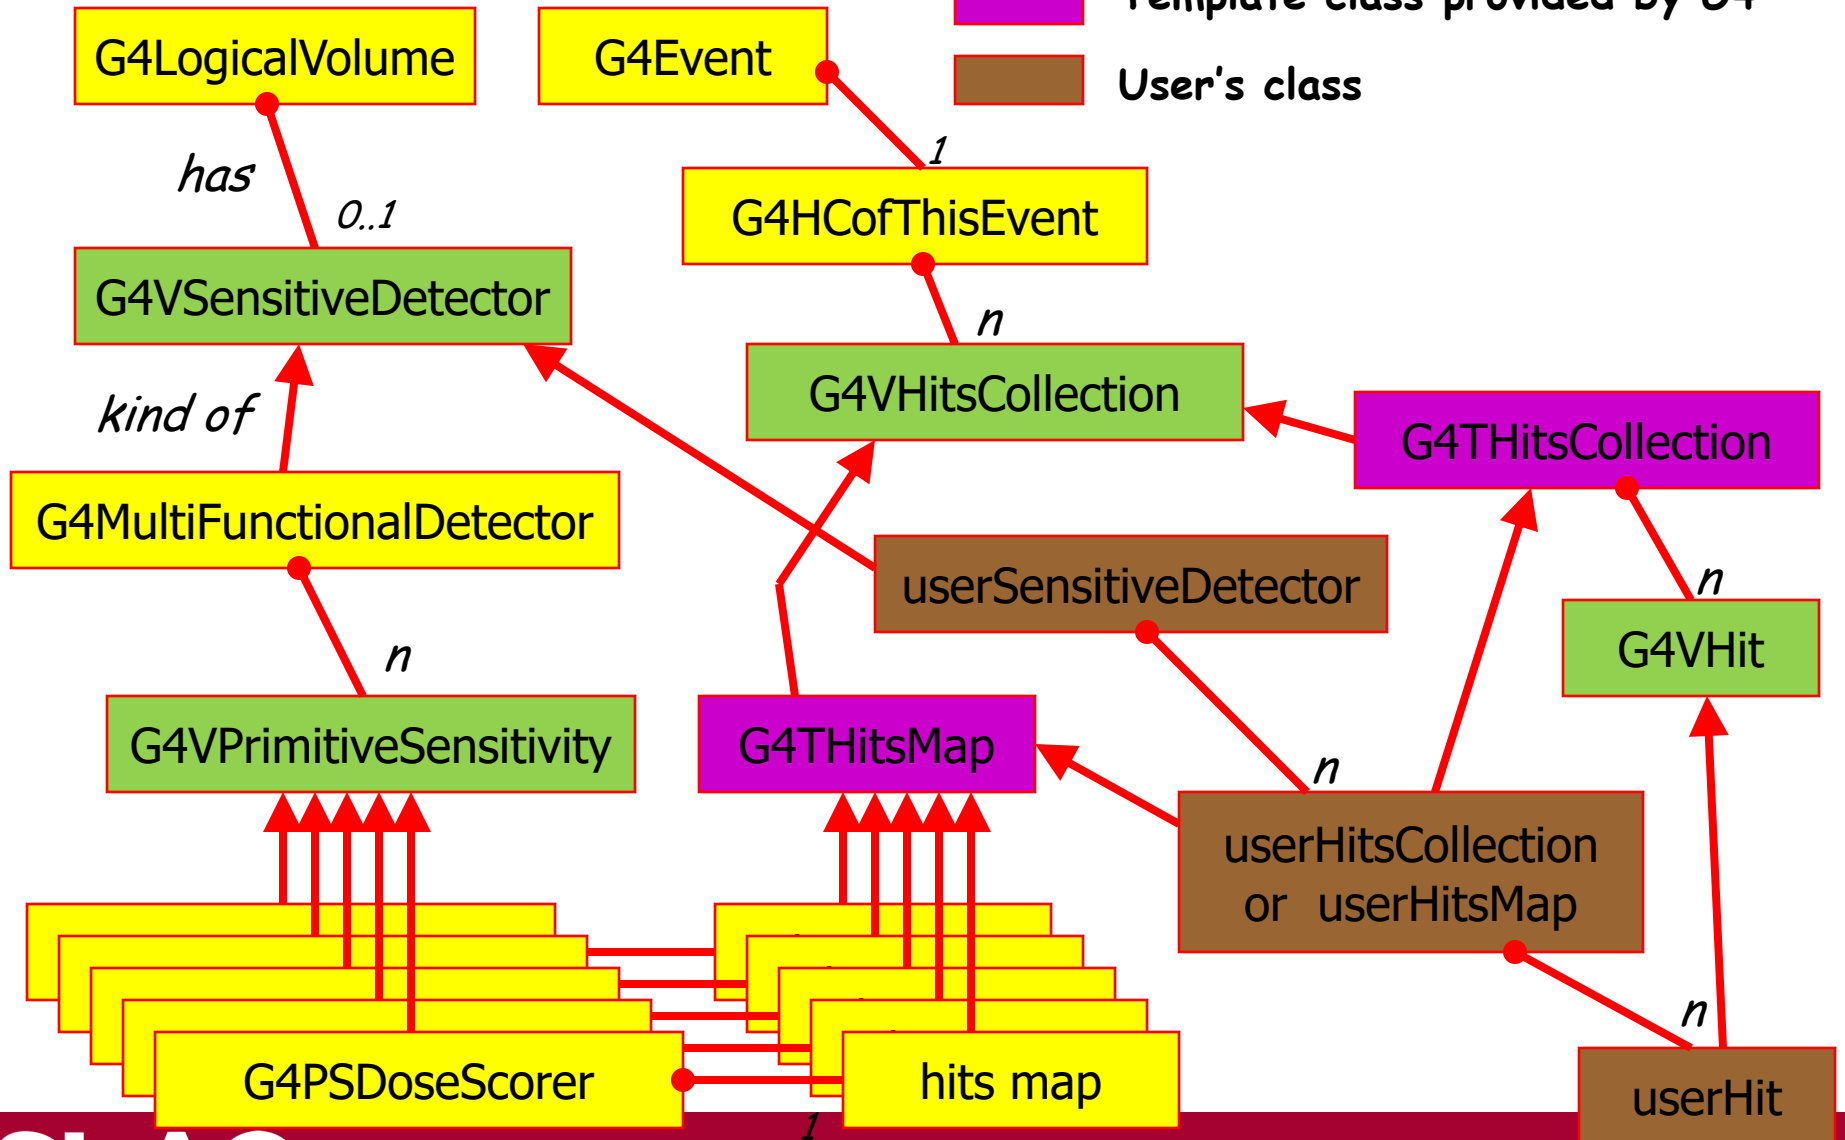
G4LogicalVolume

G4Event

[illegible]

User's class

has

0..1

1

G4HCofThisEvent

G4VSensitiveDetector

n

G4VHitsCollection

kind of

G4THitsCollection

G4MultiFunctionalDetector

userSensitiveDetector

n

G4VHit

n

G4VPrimitiveSensitivity

G4THitsMap

n

userHitsCollection or userHitsMap

n

G4PSDoseScorer

hits map

1

userHit